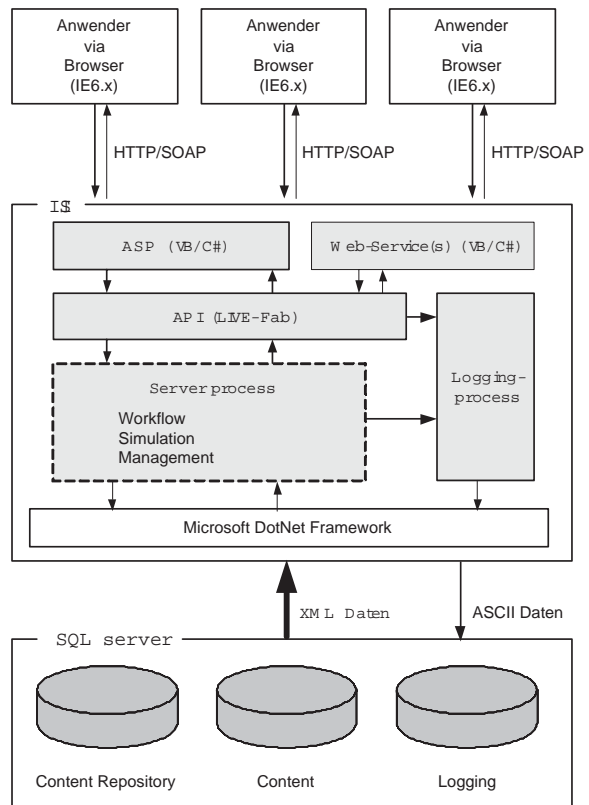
Anwender via Browser (IE6.x)

Anwender via Browser (IE6.x)

Anwender via Browser (IE6.x)

HTTP/SOAP

HTTP/SOAP

HTTP/SOAP

IIS

ASP (VB/C#)

Web-Service(s) (VB/C#)

API (LIVE-Fab)

Serverprocess

Workflow
Simulation
Management

Logging-process

Microsoft DotNet Framework

XML Daten

ASCII Daten

SQL server

Content Repository

Content

Logging